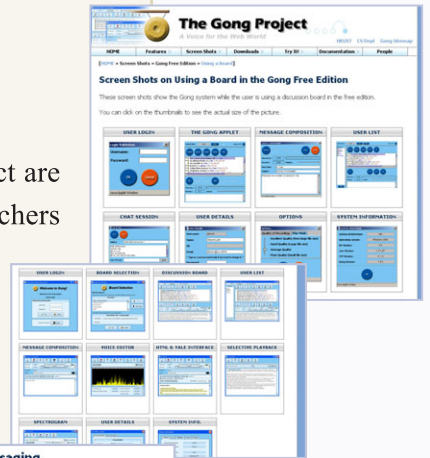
The Gong Project
A Voice for the Web World
HKUST CS Dept Gong Sitemap
HOME Features Screen Shots Downloads Try It! Documentation People
HOME » Screen Shots » Gong Free Edition » Using a Board
Screen Shots on Using a Board in the Gong Free Edition
These screen shots show the Gong system while the user is using a discussion board in the free edition.
You can click on the thumbnails to see the actual size of the picture.
USER LOGIN THE GONG APPLET MESSAGE COMPOSITION USER LIST
CHAT SESSION USER DETAILS OPTIONS SYSTEM INFORMATION
ct are
chers
USER LOGIN BOARD SELECTION DISCUSSION BOARD USER LIST
MESSAGE COMPOSITION VOICE EDITOR HTML & TALE INTERFACE SELECTIVE PLAYBACK
SPECTROGRAM USER DETAILS SYSTEM INFO
ssaging